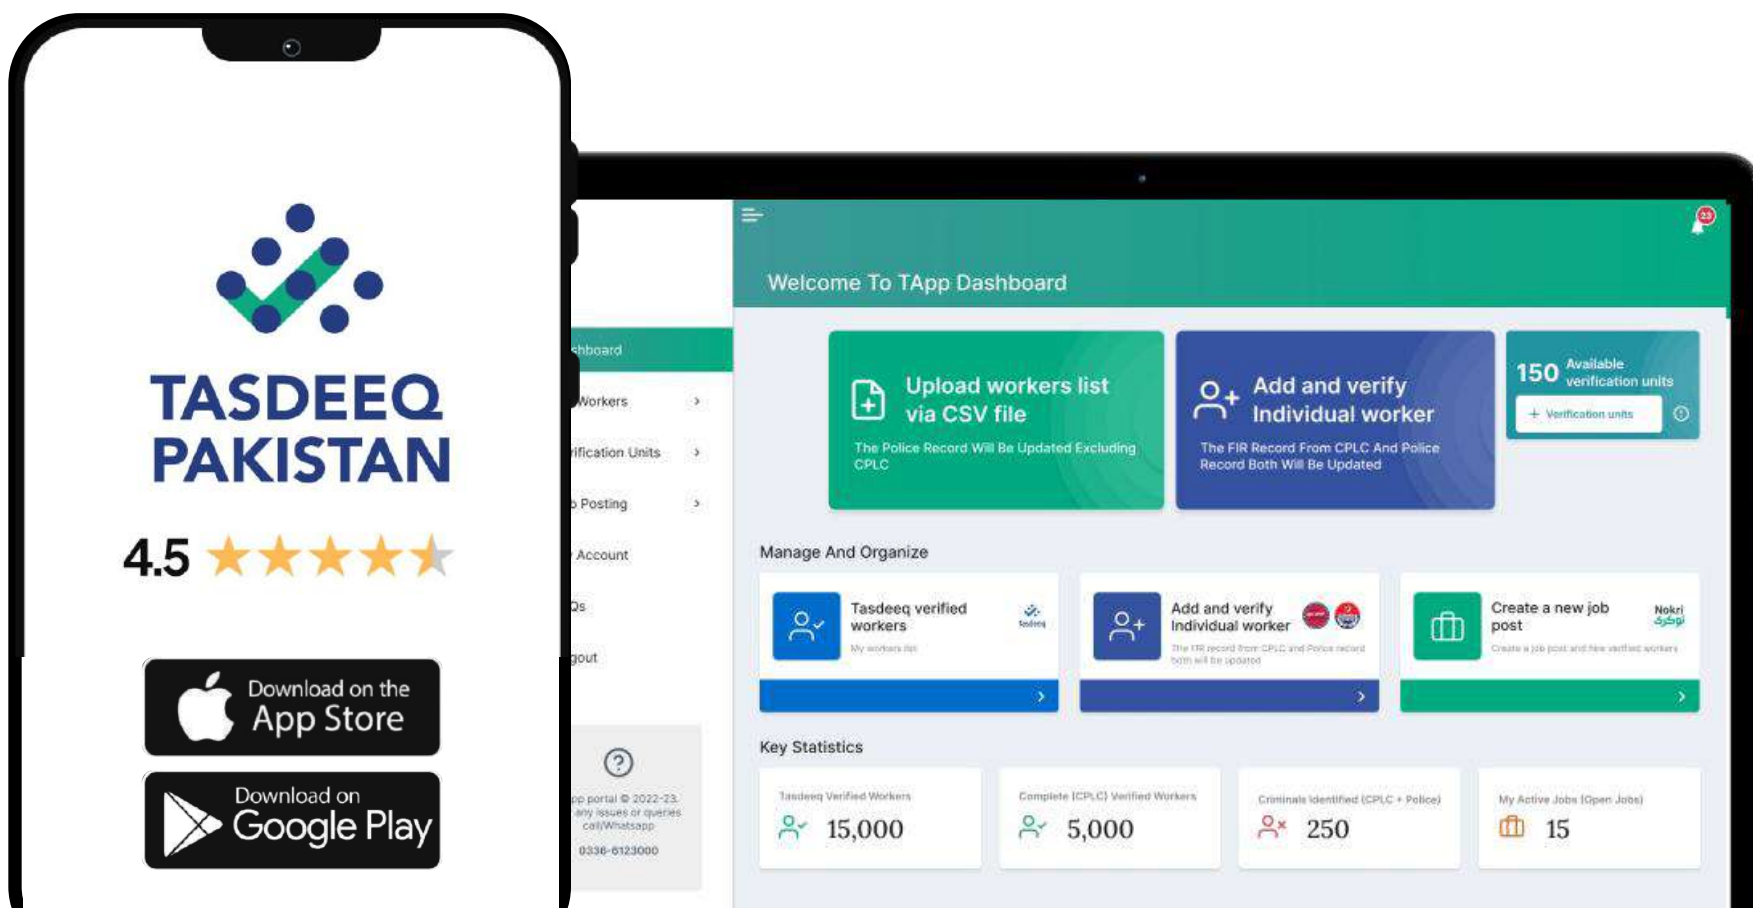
TASDEEQ PAKISTAN

4.5

Download on the App Store

Download on Google Play

shboard

Workers

rification Units

b Posting

Account

Qs

gout

pp portal © 2022-23. any issues or queries call/Whatsapp

0336-6123000

Welcome To TApp Dashboard

23

Upload workers list via CSV file

The Police Record Will Be Updated Excluding CPLC

Add and verify Individual worker

The FIR Record From CPLC And Police Record Both Will Be Updated

150 Available verification units

+ Verification units

Manage And Organize

Tasdeeq verified workers

My workers list

Add and verify Individual worker

The FIR record from CPLC and Police record both will be updated

Create a new job post

Nokri نوکری

Create a job post and hire verified workers

Key Statistics

Tasdeeq Verified Workers

15,000

Complete (CPLC) Verified Workers

5,000

Criminals Identified (CPLC + Police)

250

My Active Jobs (Open Jobs)

15